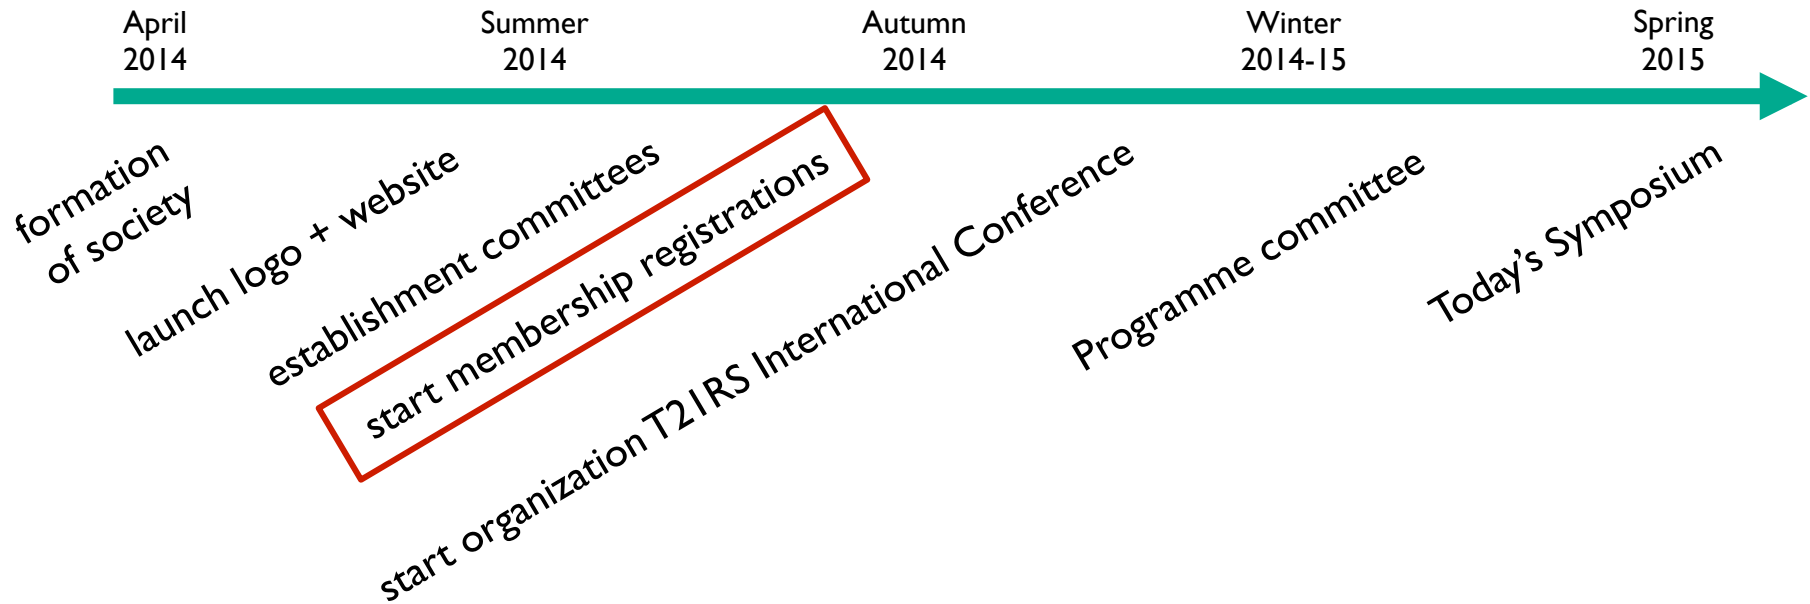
April 2014

Summer 2014

Autumn 2014

Winter 2014-15

Spring 2015

formation of society

launch logo + website

establishment committees

start membership registrations

start organization T21RS International Conference

Programme committee

Today's Symposium